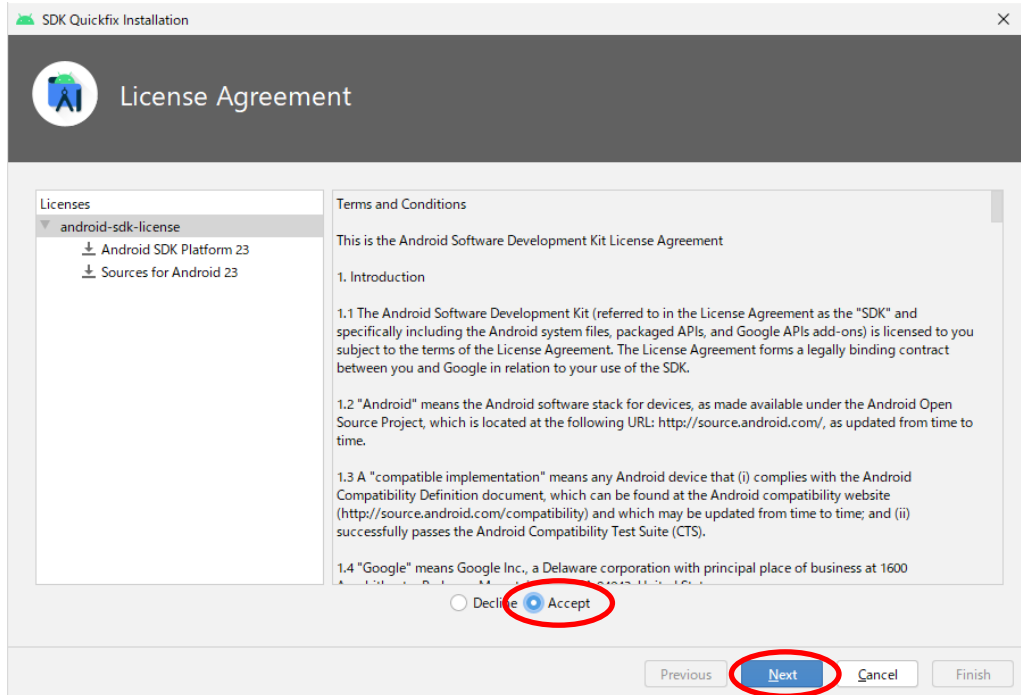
SDK Quickfix Installation

License Agreement

Licenses
android-sdk-license
Android SDK Platform 23
Sources for Android 23

Terms and Conditions

This is the Android Software Development Kit License Agreement

1. Introduction

1.1 The Android Software Development Kit (referred to in the License Agreement as the "SDK" and specifically including the Android system files, packaged APIs, and Google APIs add-ons) is licensed to you subject to the terms of the License Agreement. The License Agreement forms a legally binding contract between you and Google in relation to your use of the SDK.

1.2 "Android" means the Android software stack for devices, as made available under the Android Open Source Project, which is located at the following URL: http://source.android.com/, as updated from time to time.

1.3 A "compatible implementation" means any Android device that (i) complies with the Android Compatibility Definition document, which can be found at the Android compatibility website (http://source.android.com/compatibility) and which may be updated from time to time; and (ii) successfully passes the Android Compatibility Test Suite (CTS).

1.4 "Google" means Google Inc., a Delaware corporation with principal place of business at 1600 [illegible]

Decline Accept

Previous Next Cancel Finish